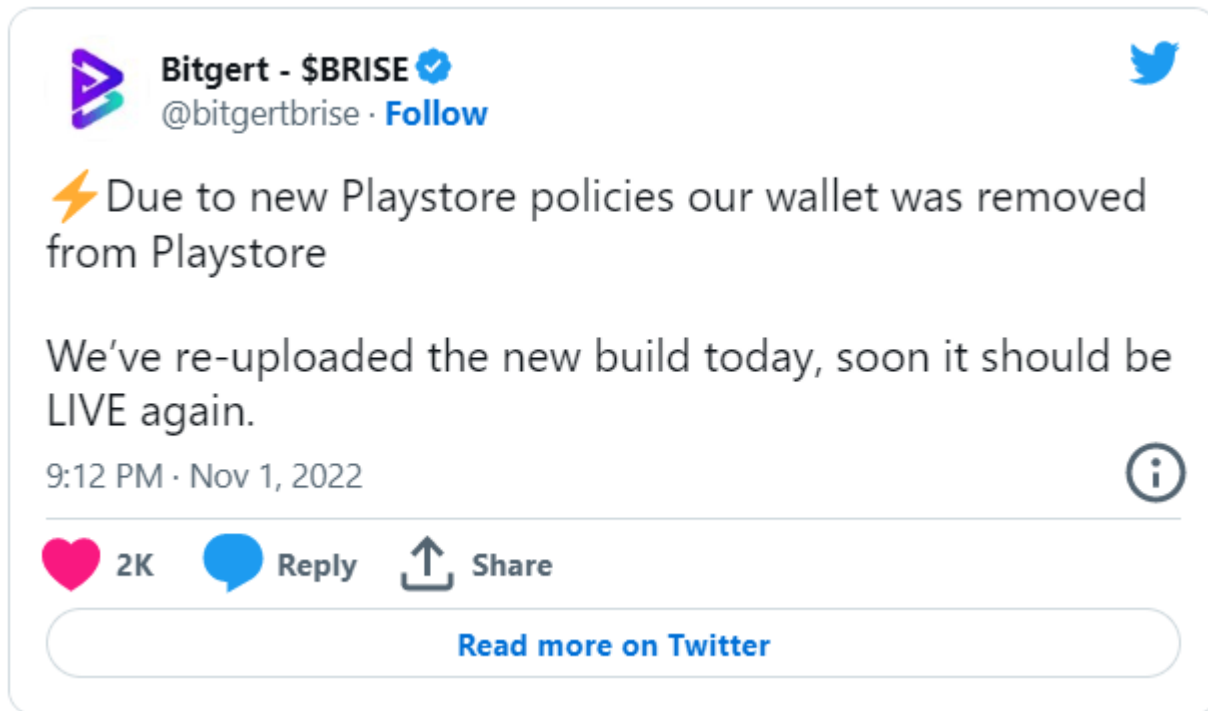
Bitgert - $BRISE
@bitgertbrise · Follow

⚡Due to new Playstore policies our wallet was removed from Playstore

We’ve re-uploaded the new build today, soon it should be LIVE again.

9:12 PM · Nov 1, 2022

2K Reply Share

Read more on Twitter